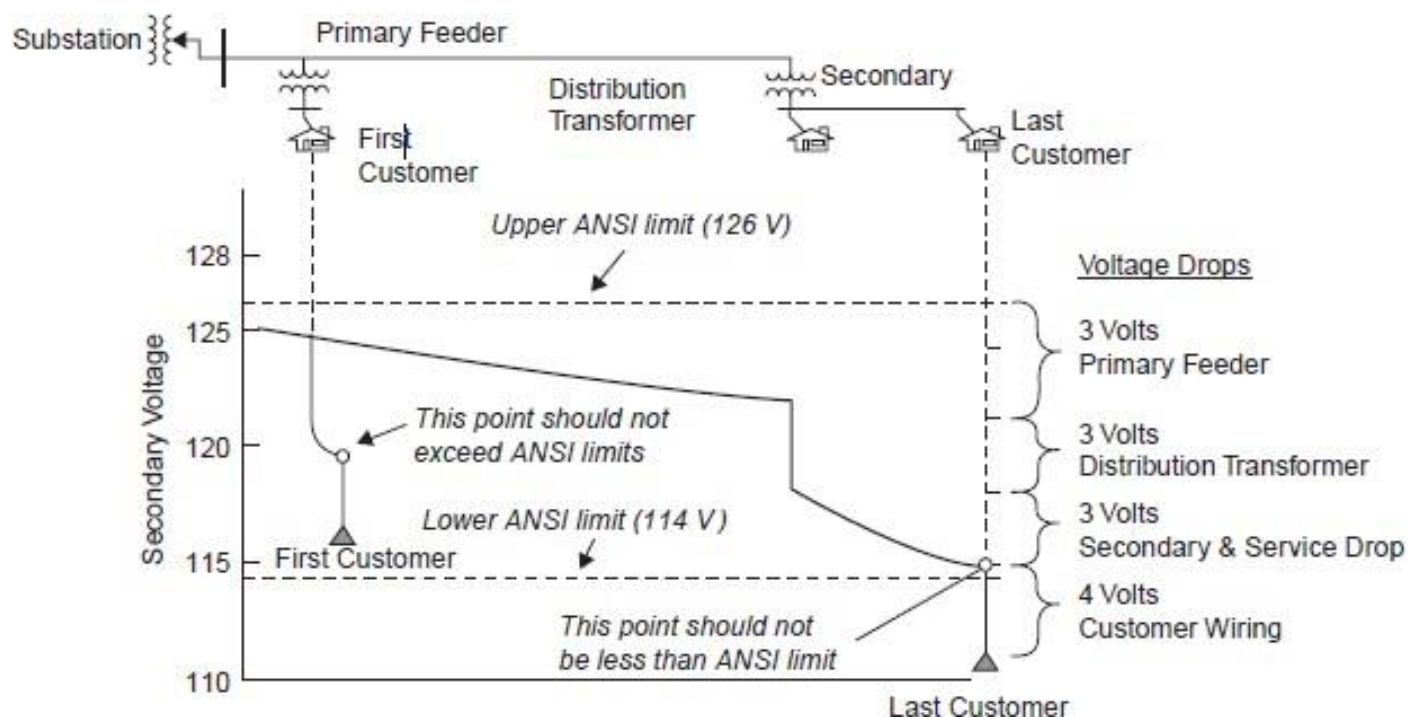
Substation

Primary Feeder

Distribution Transformer

Secondary

First Customer

Last Customer

Upper ANSI limit (126 V)

Voltage Drops

128

125

120

115

110

Secondary Voltage

3 Volts
Primary Feeder

3 Volts
Distribution Transformer

3 Volts
Secondary & Service Drop

4 Volts
Customer Wiring

This point should not exceed ANSI limits

Lower ANSI limit (114 V)

First Customer

This point should not be less than ANSI limit

Last Customer